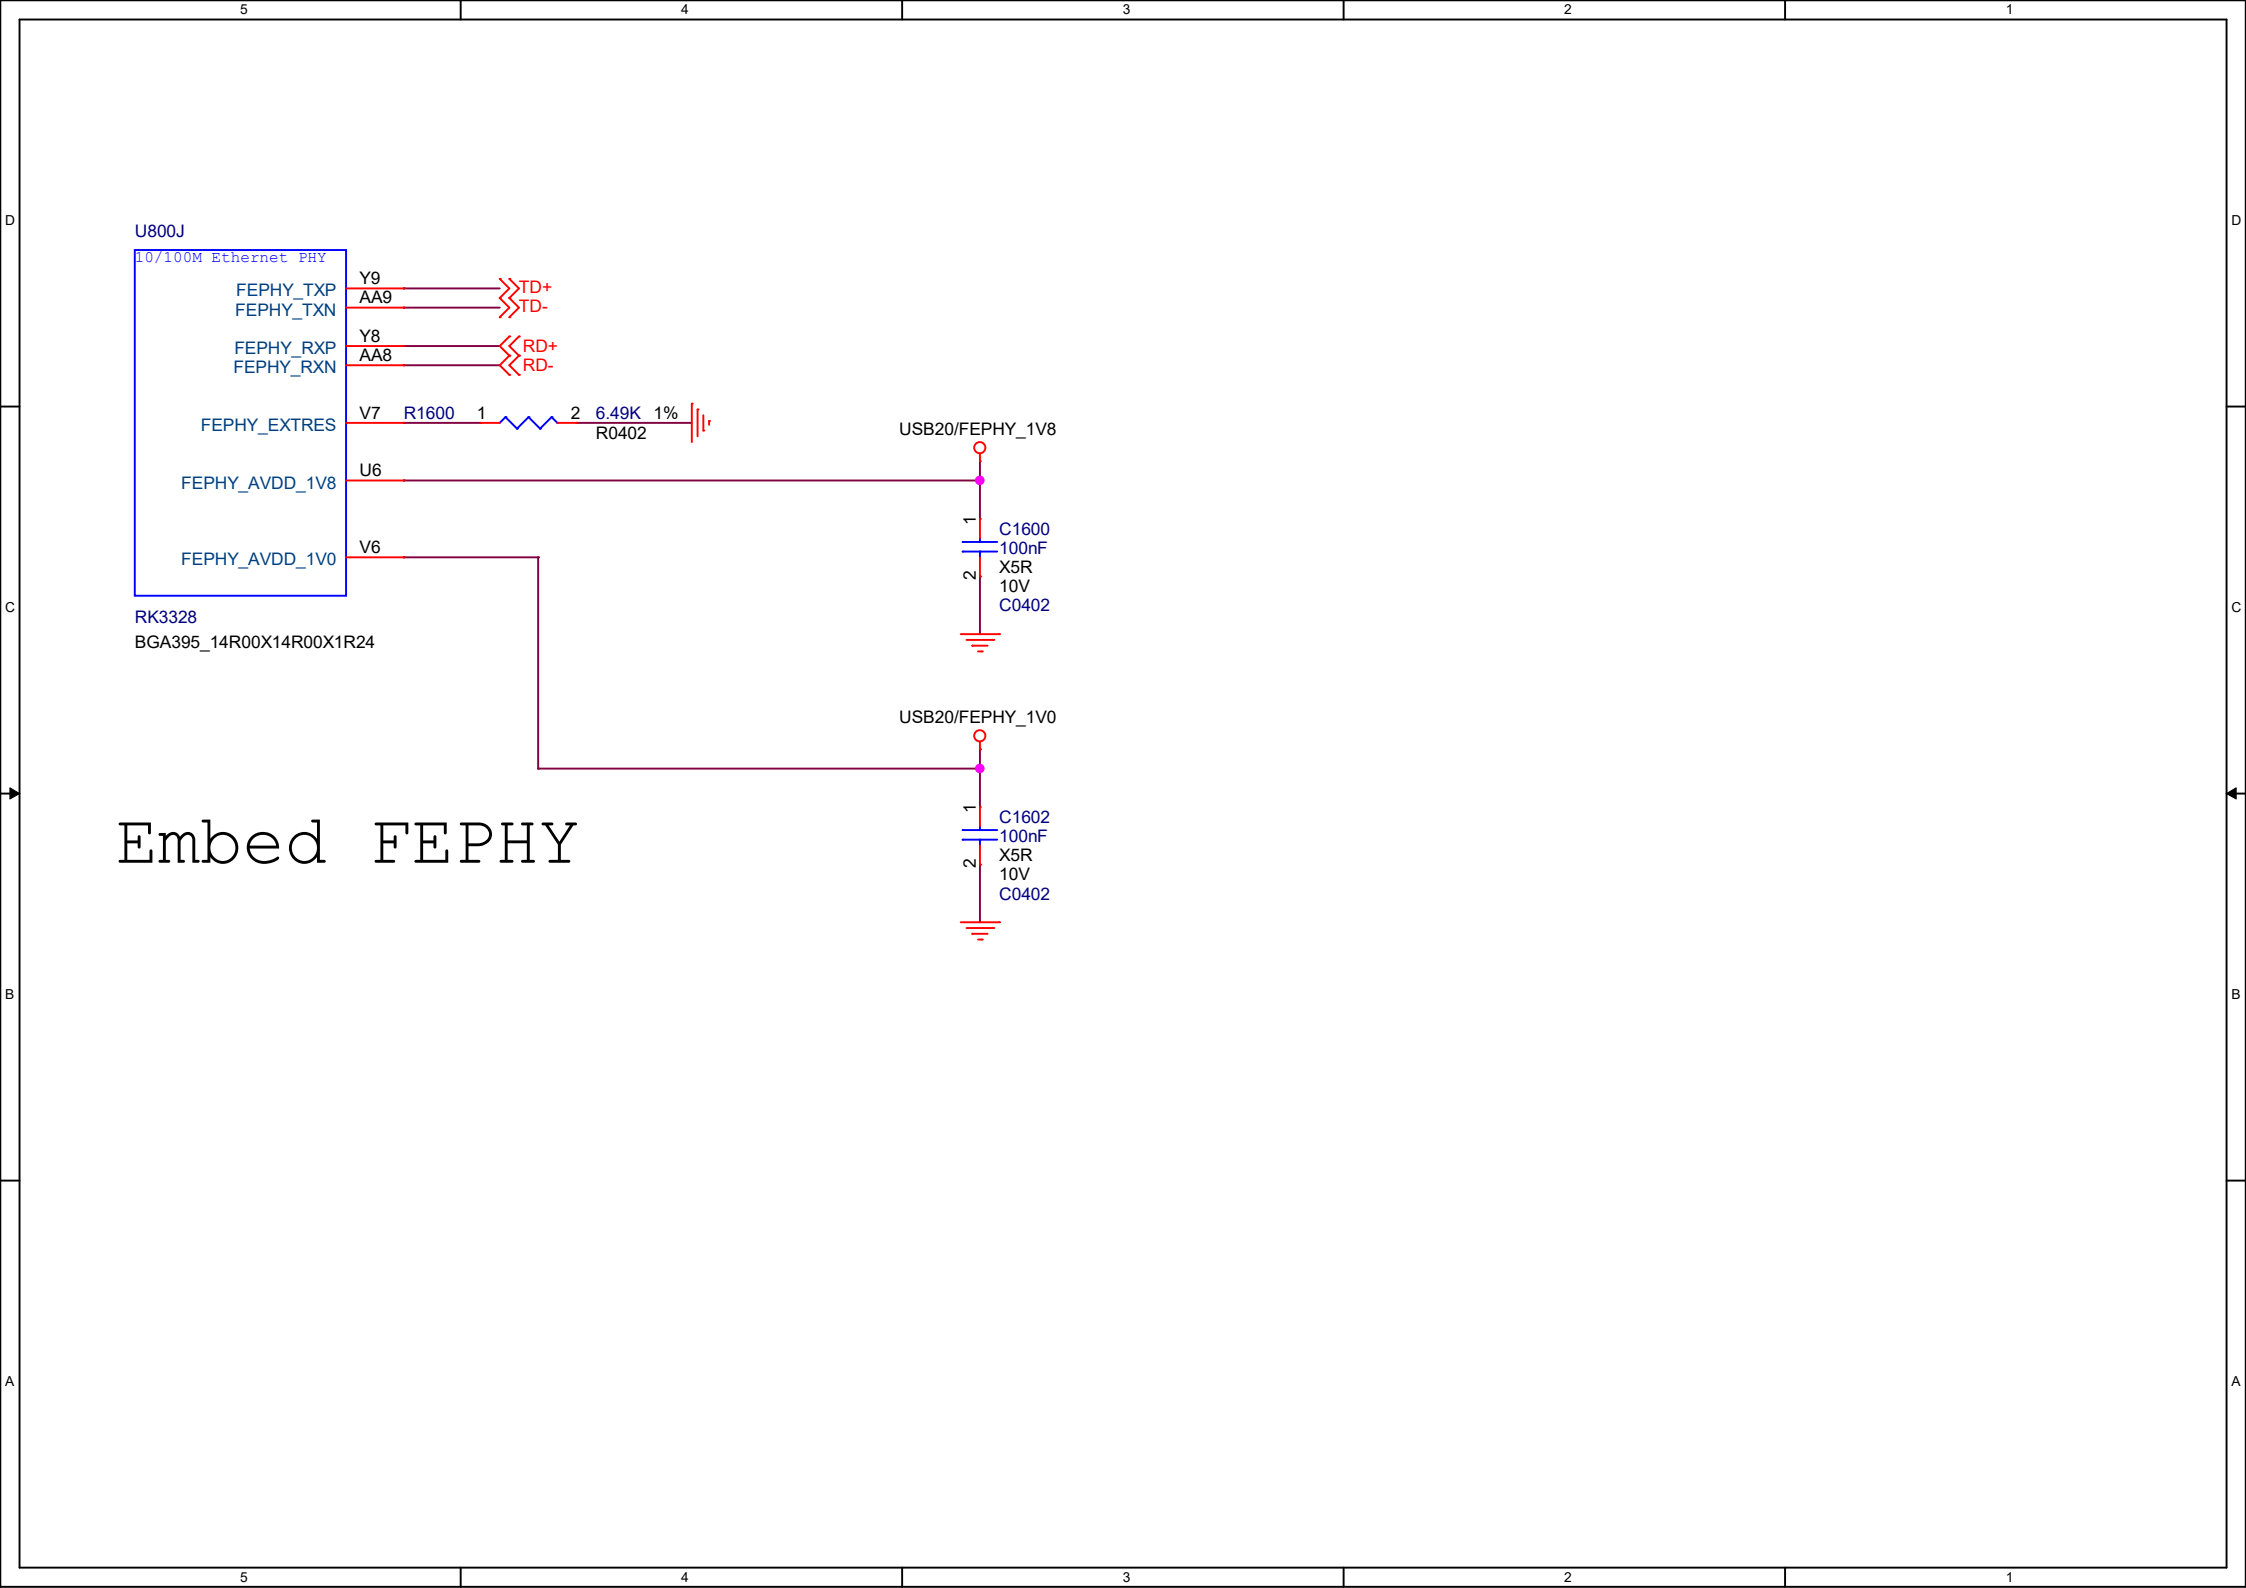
5 4 3 2 1

D

U800J
10/100M Ethernet PHY

FEPHY_TXP Y9 TD+
FEPHY_TXN AA9 TD-
FEPHY_RXP Y8 RD+
FEPHY_RXN AA8 RD-

FEPHY_EXTRES V7 R1600 1 2 6.49K 1% R0402

USB20/FEPHY_1V8

FEPHY_AVDD_1V8 U6

C1600
100nF
X5R
10V
C0402
1
2

FEPHY_AVDD_1V0 V6

C

RK3328
BGA395_14R00X14R00X1R24

USB20/FEPHY_1V0

C1602
100nF
X5R
10V
C0402
1
2

Embed FEPHY

B

A

D C B A

5 4 3 2 1